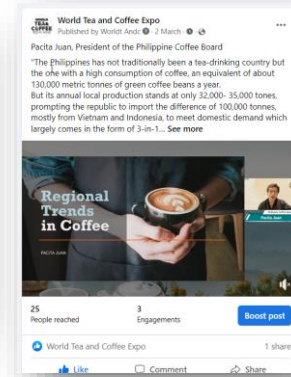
TEA COFFEE

World Tea and Coffee Expo
Published by Worldt Andc · 2 March ·

Pacita Juan, President of the Philippine Coffee Board

"The Philippines has not traditionally been a tea-drinking country but the one with a high consumption of coffee, an equivalent of about 130,000 metric tonnes of green coffee beans a year.
But its annual local production stands at only 32,000- 35,000 tones, prompting the republic to import the difference of 100,000 tonnes, mostly from Vietnam and Indonesia, to meet domestic demand which largely comes in the form of 3-in-1... See more

Regional Trends in Coffee

PACITA JUAN

Pacita Juan

25
People reached

3
Engagements

Boost post

World Tea and Coffee Expo

1 share

Like

Comment

Share